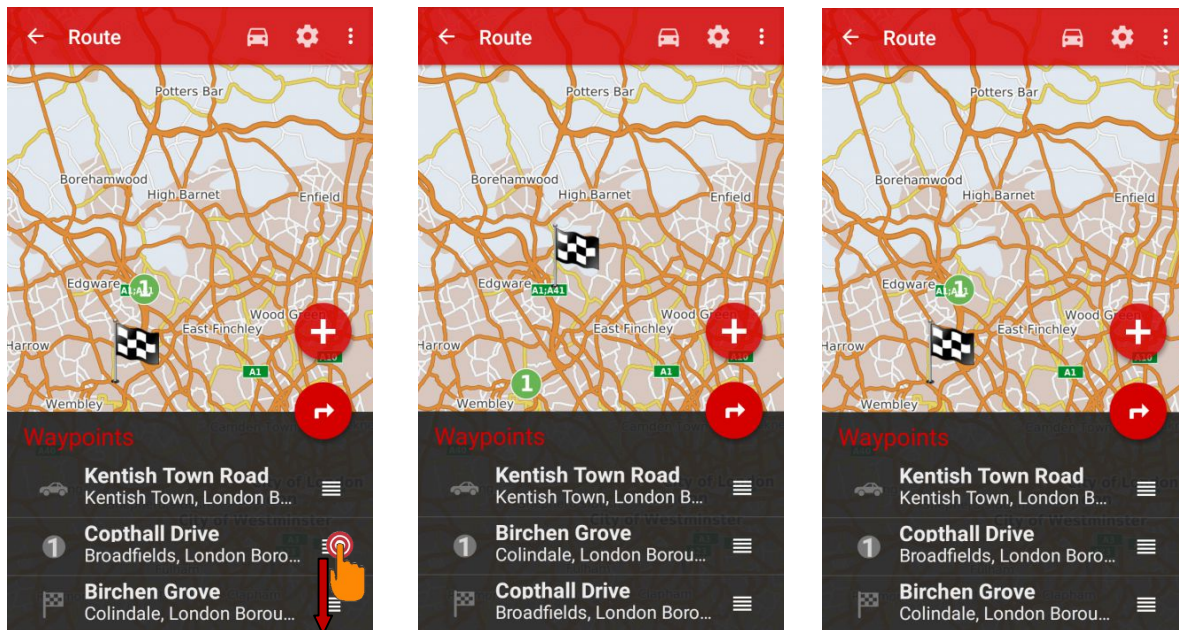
Route

Potters Bar
Borehamwood
High Barnet
Enfield
Edgware
A1
1
Wood Green
East Finchley
Harrow
A10
A1
Wembley

Waypoints
Kentish Town Road
Kentish Town, London B...
Copthall Drive
Broadfields, London Borou...
Birchen Grove
Colindale, London Borou...

Route

Potters Bar
Borehamwood
High Barnet
Enfield
Edgware
A1;A41
Wood Green
East Finchley
Harrow
A10
A1
1
Wembley

Waypoints
Kentish Town Road
Kentish Town, London B...
Birchen Grove
Colindale, London Borou...
Copthall Drive
Broadfields, London Boro...

Route

Potters Bar
Borehamwood
High Barnet
Enfield
Edgware
A1
1
Wood Green
East Finchley
Harrow
A10
A1
Wembley

Waypoints
Kentish Town Road
Kentish Town, London B...
Copthall Drive
Broadfields, London Boro...
Birchen Grove
Colindale, London Borou...